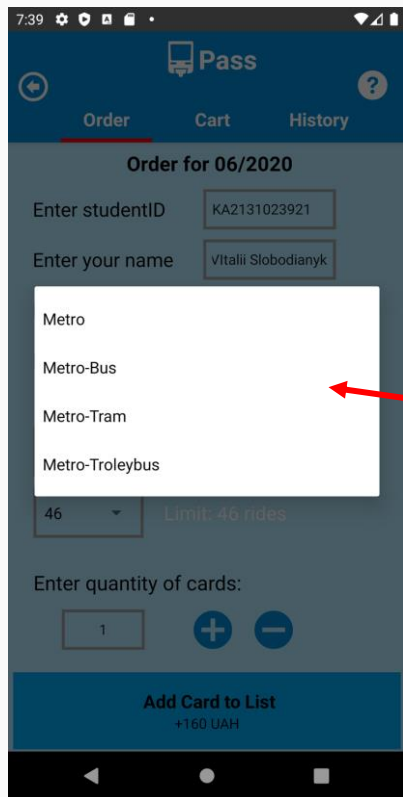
7:39

Pass

Order Cart History

Order for 06/2020

Enter studentID KA2131023921

Enter your name Vitalii Slobodianyk

Metro

Metro-Bus

Metro-Tram

Metro-Troleybus

46 Limit: 46 rides

Enter quantity of cards:

1

Add Card to List
+160 UAH